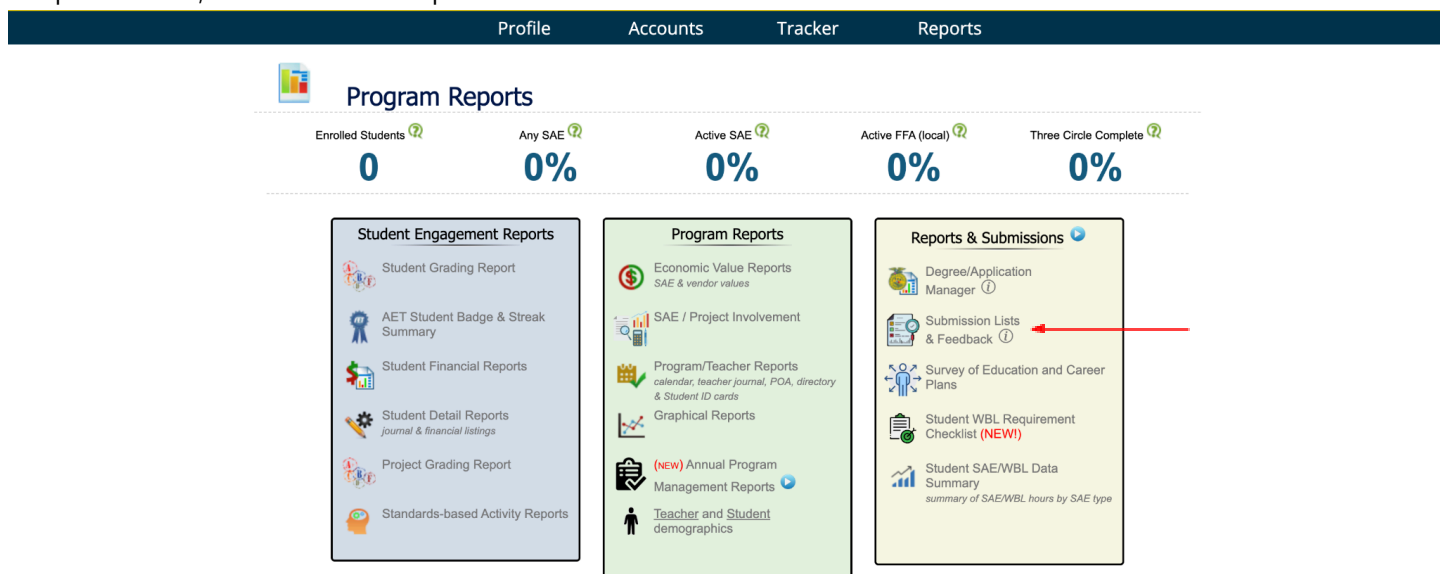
Profile Accounts Tracker Reports

Program Reports

| Enrolled Students | Any SAE | Active SAE | Active FFA (local) | Three Circle Complete |
|---|---|---|---|---|
| 0 | 0% | 0% | 0% | 0% |

Student Engagement Reports

Student Grading Report

AET Student Badge & Streak Summary

Student Financial Reports

Student Detail Reports
journal & financial listings

Project Grading Report

Standards-based Activity Reports

Program Reports

Economic Value Reports
SAE & vendor values

SAE / Project Involvement

Program/Teacher Reports
calendar, teacher journal, POA, directory & Student ID cards

Graphical Reports

(NEW) Annual Program Management Reports

Teacher and Student demographics

Reports & Submissions

Degree/Application Manager

Submission Lists & Feedback

Survey of Education and Career Plans

Student WBL Requirement Checklist (NEW!)

Student SAE/WBL Data Summary
summary of SAE/WBL hours by SAE type